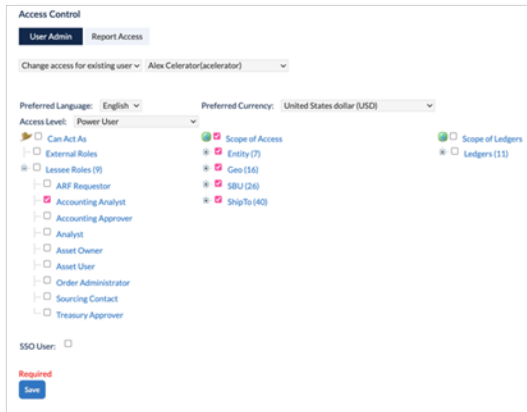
Access Control

User Admin | Report Access

Change access for existing user | Alex Celerator(acelerator)

Preferred Language: English

Preferred Currency: United States dollar (USD)

Access Level: Power User

Can Act As
External Roles
Lessee Roles (9)
ARF Requestor
Accounting Analyst
Accounting Approver
Analyst
Asset Owner
Asset User
Order Administrator
Sourcing Contact
Treasury Approver

Scope of Access
Entity (7)
Geo (16)
SBU (26)
ShipTo (40)

Scope of Ledgers
Ledgers (11)

SSO User:

Required

Save